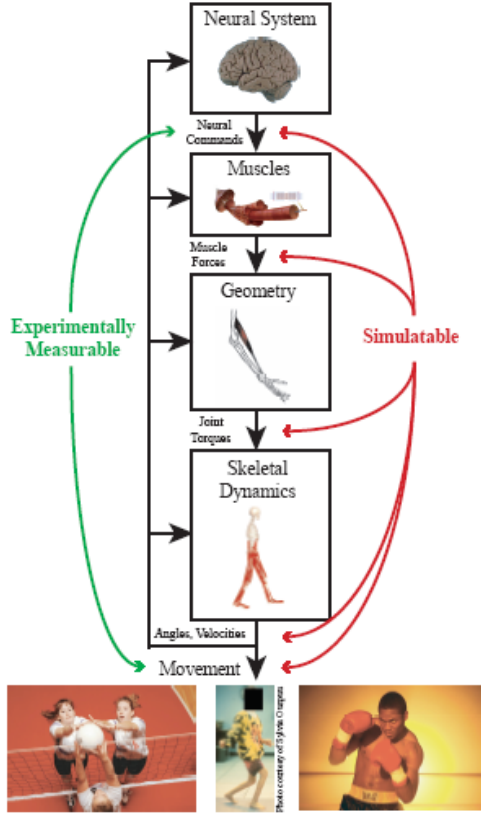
Neural System

Neural Commands

Muscles

Muscle Forces

Geometry

Experimentally Measurable

Simulatable

Joint Torques

Skeletal Dynamics

Angles, Velocities

Movement

Photo courtesy of Sylvain Oumpsa